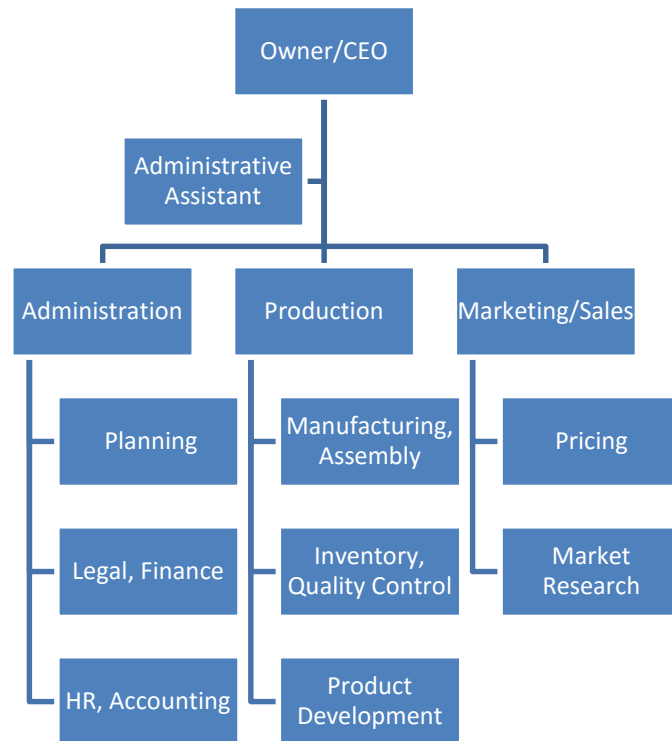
Owner/CEO

Administrative Assistant

Administration

Production

Marketing/Sales

Planning

Legal, Finance

HR, Accounting

Manufacturing, Assembly

Inventory, Quality Control

Product Development

Pricing

Market Research